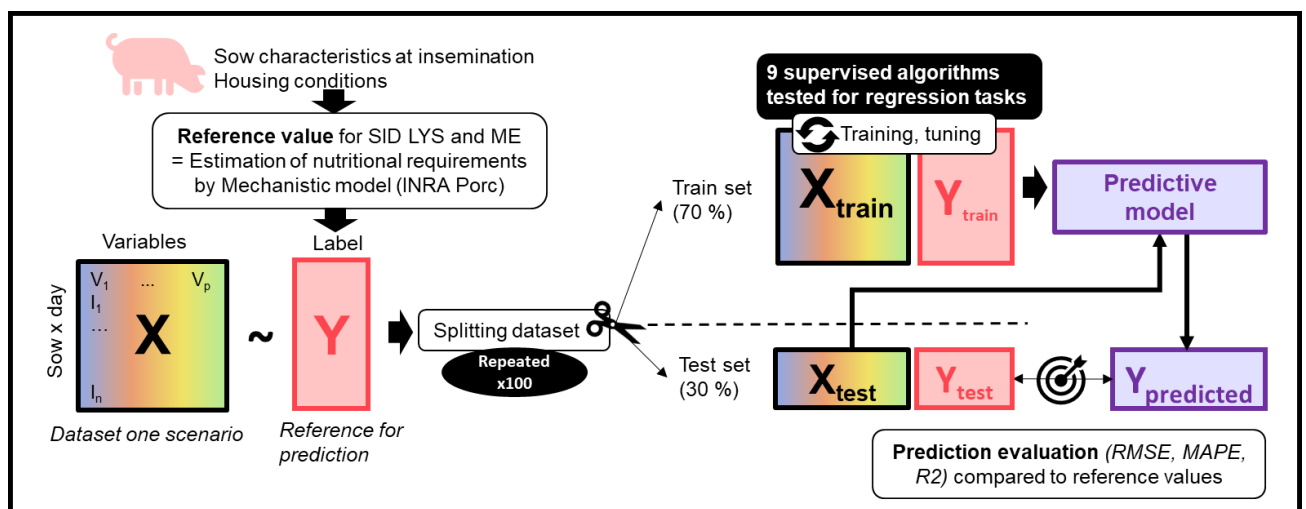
Sow characteristics at insemination
Housing conditions

**Reference value** for SID LYS and ME = Estimation of nutritional requirements by Mechanistic model (INRA Porc)

Variables

Label

Sow x day

$V_1$ ... $V_p$
$I_1$
...
$I_n$

X

~

Y

Dataset one scenario

Reference for prediction

Splitting dataset

Repeated x100

Train set (70 %)

Test set (30 %)

**9 supervised algorithms tested for regression tasks**

Training, tuning

$X_{train}$

$Y_{train}$

Predictive model

$X_{test}$

$Y_{test}$

$Y_{predicted}$

**Prediction evaluation** *(RMSE, MAPE, R2)* compared to reference values